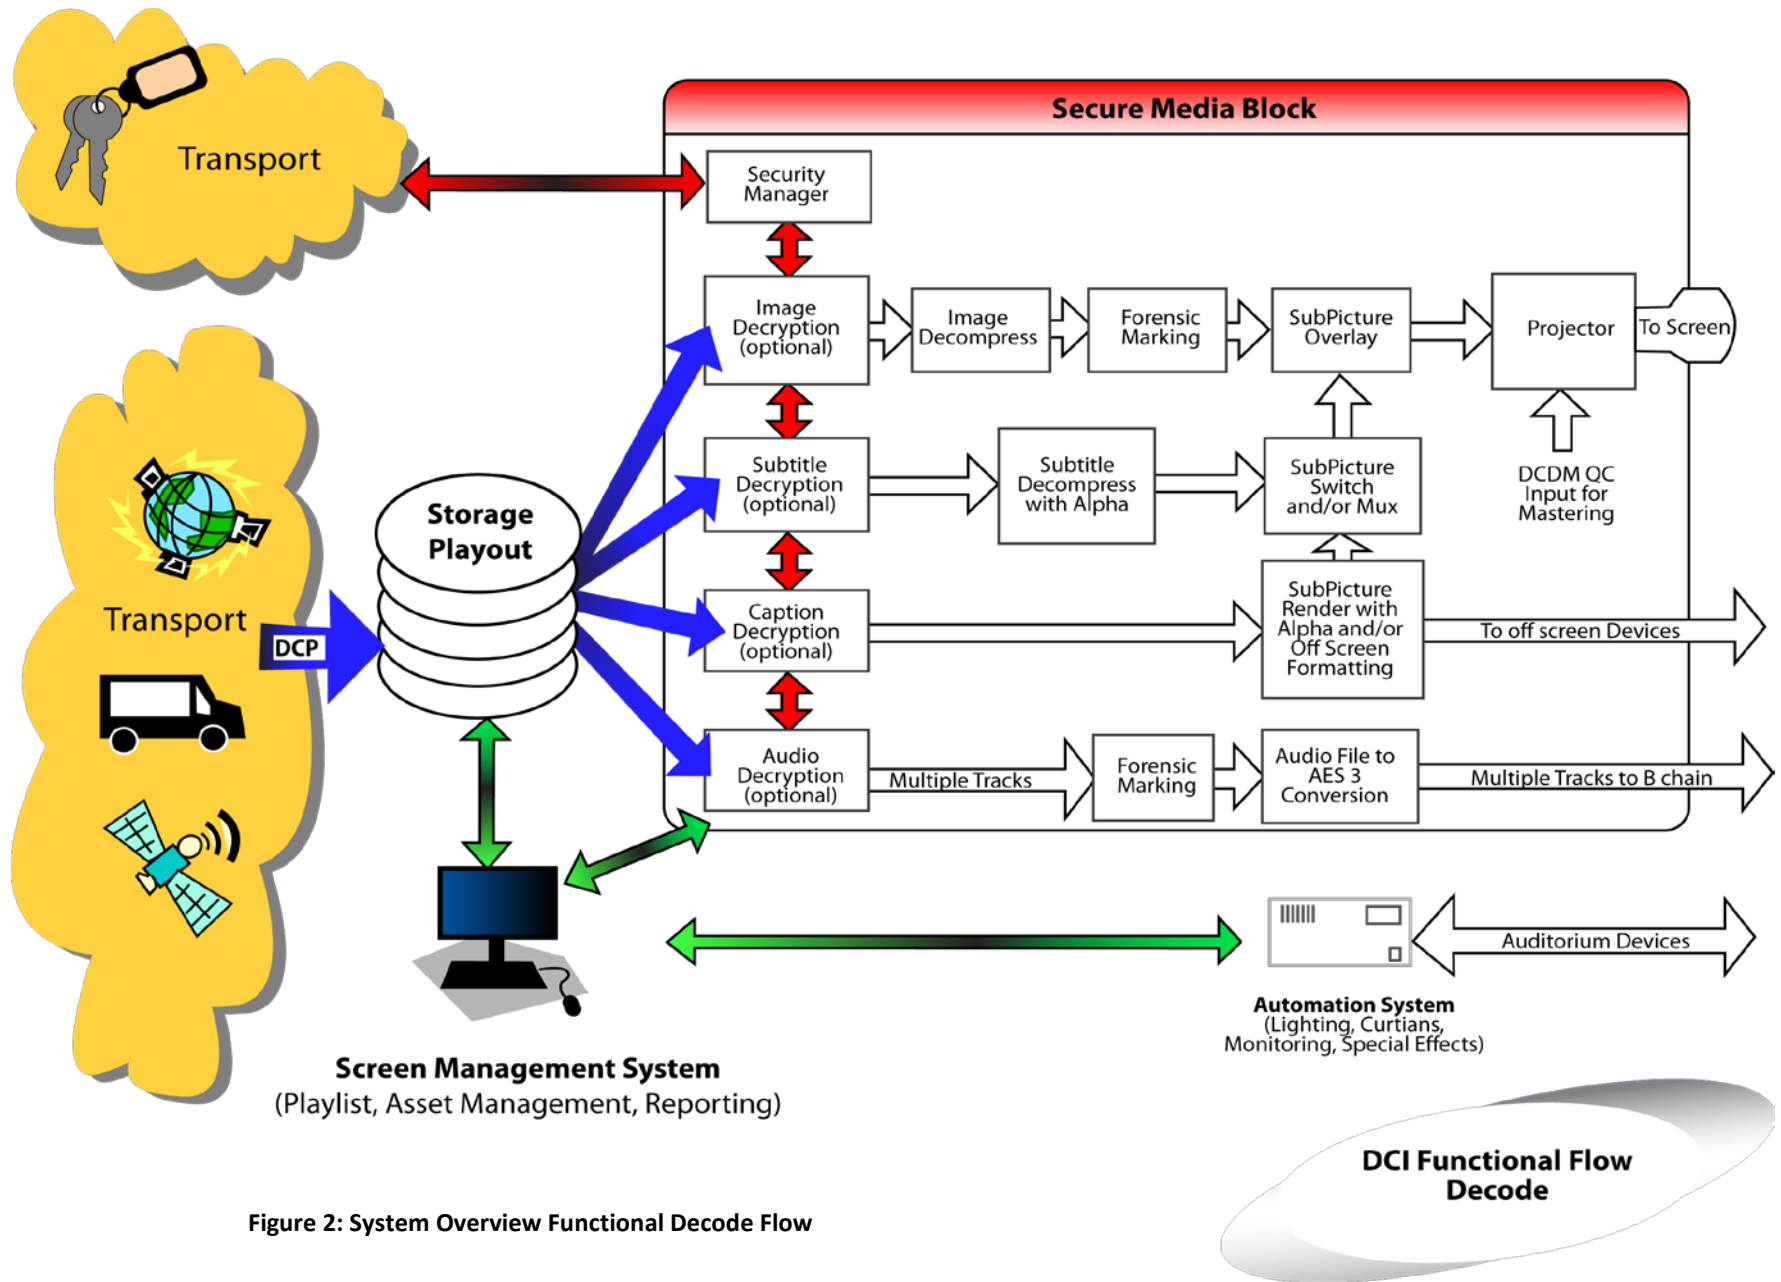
Transport

Secure Media Block

Security Manager

Image Decryption (optional)

Image Decompress

Forensic Marking

SubPicture Overlay

Projector

To Screen

Subtitle Decryption (optional)

Subtitle Decompress with Alpha

SubPicture Switch and/or Mux

DCDM QC Input for Mastering

Storage Playout

Transport

DCP

Caption Decryption (optional)

SubPicture Render with Alpha and/or Off Screen Formatting

To off screen Devices

Audio Decryption (optional)

Multiple Tracks

Forensic Marking

Audio File to AES 3 Conversion

Multiple Tracks to B chain

Auditorium Devices

Automation System
(Lighting, Curtians, Monitoring, Special Effects)

Screen Management System
(Playlist, Asset Management, Reporting)

DCI Functional Flow Decode

Figure 2: System Overview Functional Decode Flow